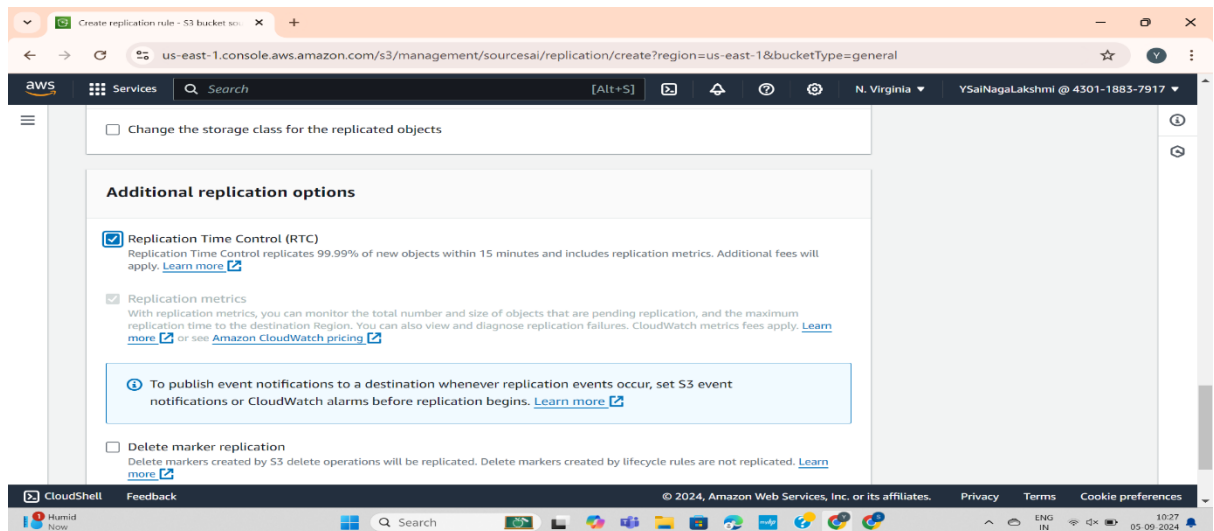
Create replication rule - S3 bucket so...

us-east-1.console.aws.amazon.com/s3/management/sourcesai/replication/create?region=us-east-1&bucketType=general

aws Services Search [Alt+S] N. Virginia ▼ YSaiNagaLakshmi @ 4301-1883-7917 ▼

Change the storage class for the replicated objects

Additional replication options

Replication Time Control (RTC)
Replication Time Control replicates 99.99% of new objects within 15 minutes and includes replication metrics. Additional fees will apply. Learn more

Replication metrics
With replication metrics, you can monitor the total number and size of objects that are pending replication, and the maximum replication time to the destination Region. You can also view and diagnose replication failures. CloudWatch metrics fees apply. Learn more or see Amazon CloudWatch pricing

To publish event notifications to a destination whenever replication events occur, set S3 event notifications or CloudWatch alarms before replication begins. Learn more

Delete marker replication
Delete markers created by S3 delete operations will be replicated. Delete markers created by lifecycle rules are not replicated. Learn more

CloudShell Feedback © 2024, Amazon Web Services, Inc. or its affiliates. Privacy Terms Cookie preferences

Humid Now Search ENG IN 10:27 05-09-2024